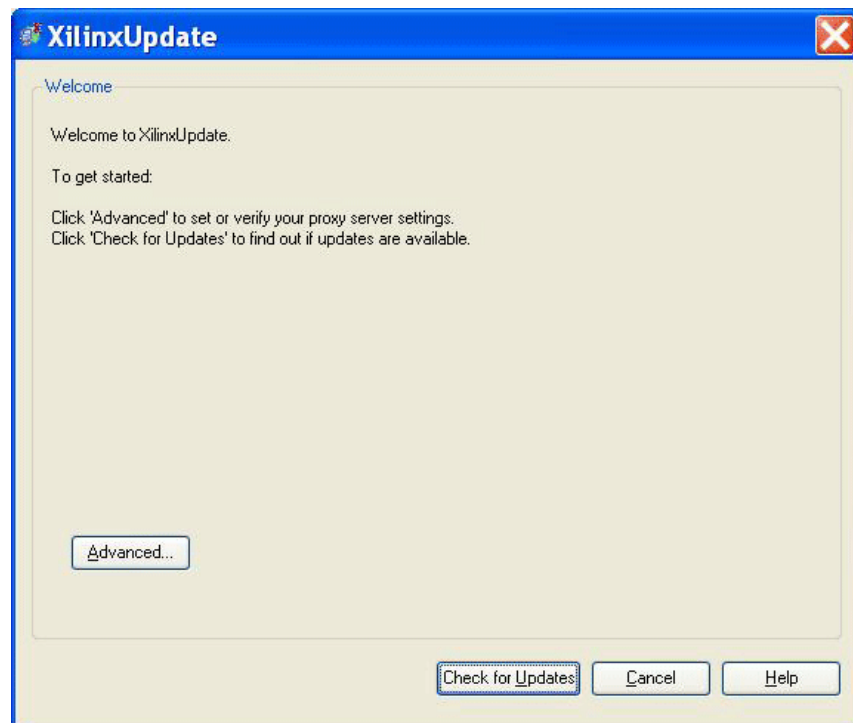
XilinxUpdate

Welcome

Welcome to XilinxUpdate.

To get started:

Click 'Advanced' to set or verify your proxy server settings.
Click 'Check for Updates' to find out if updates are available.

Advanced...

Check for Updates

Cancel

Help